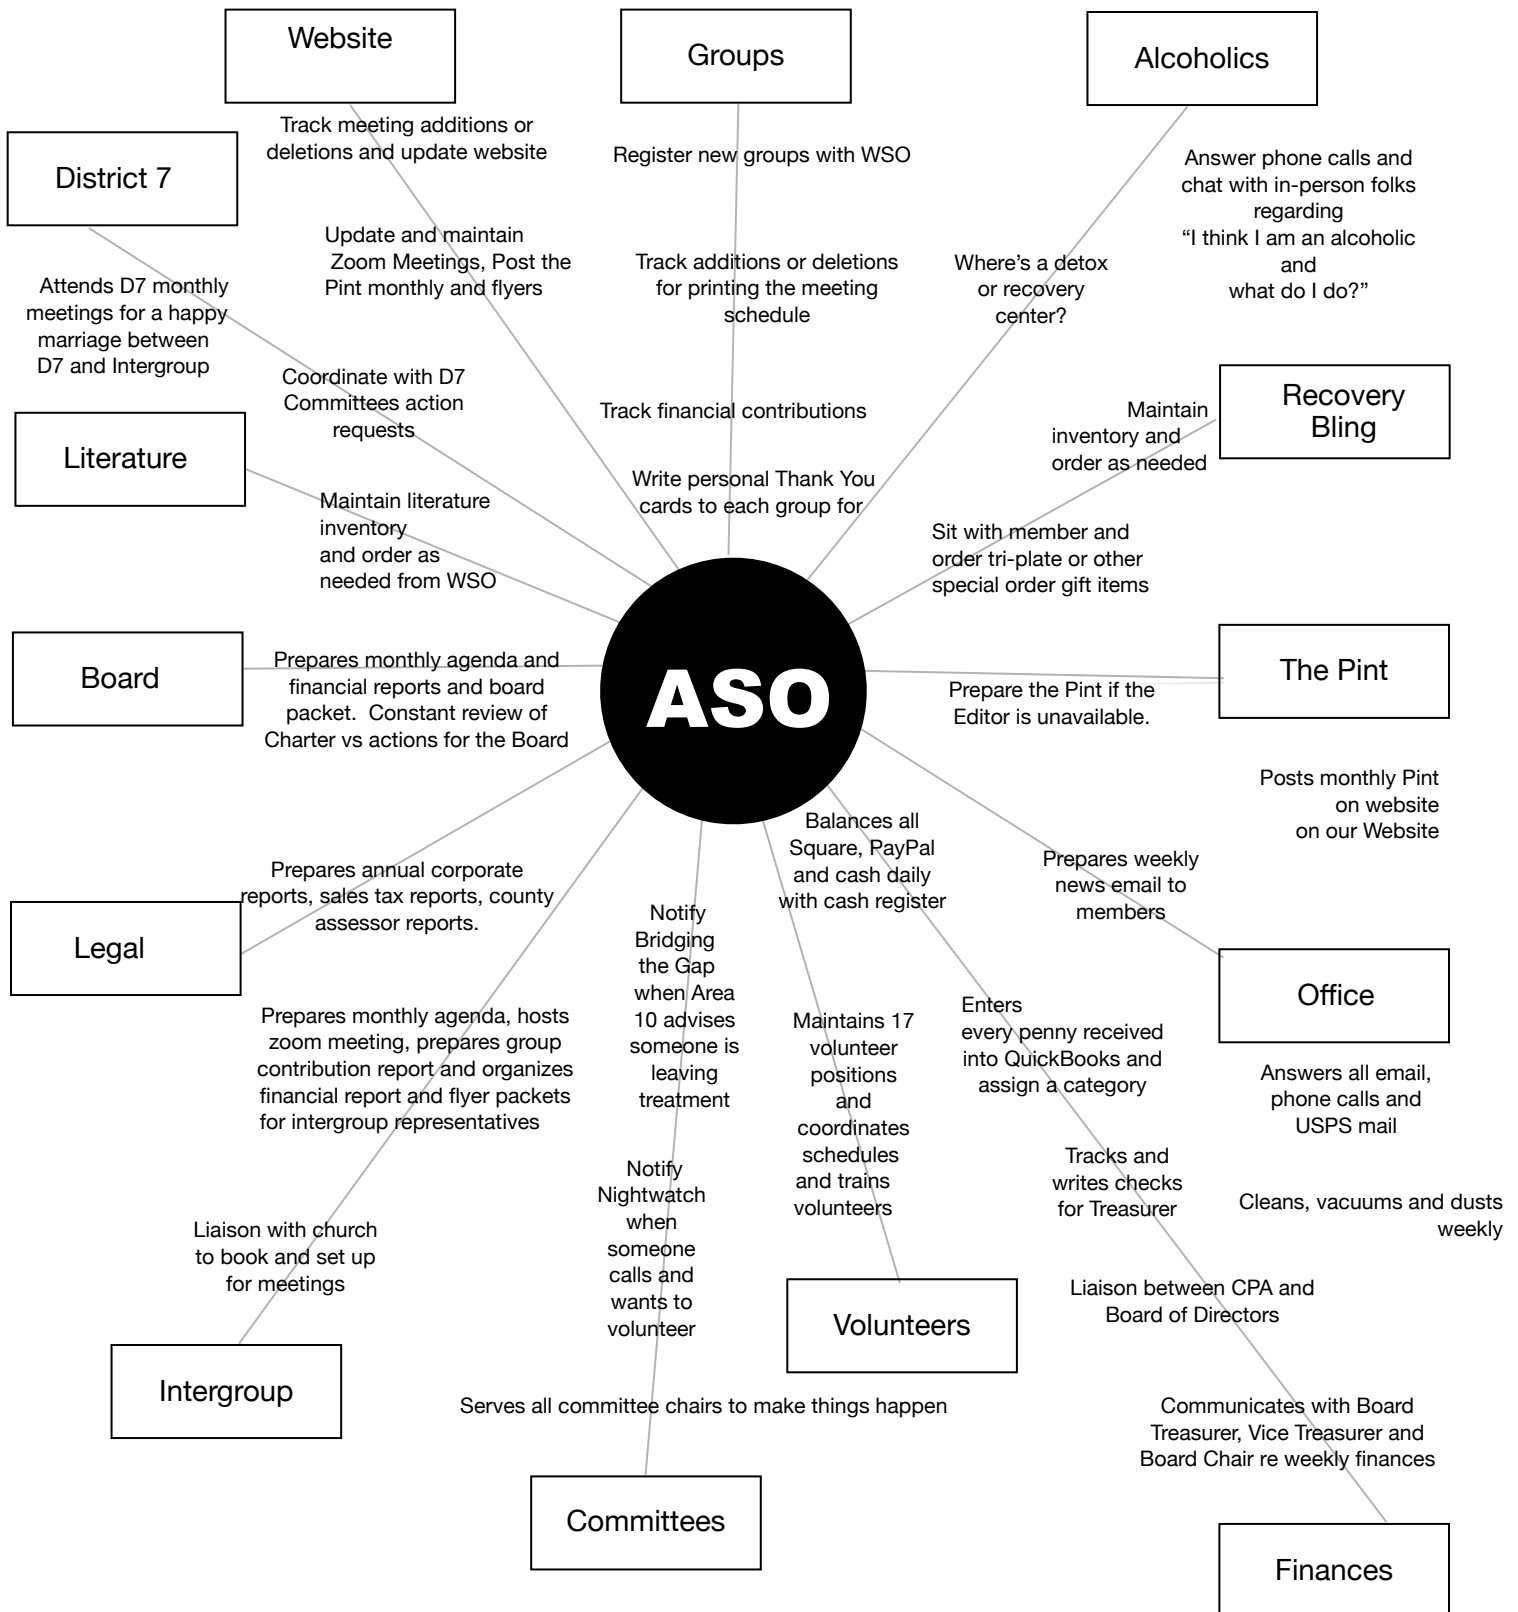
Website

Groups

Alcoholics

Track meeting additions or deletions and update website

Register new groups with WSO

Answer phone calls and chat with in-person folks regarding "I think I am an alcoholic and what do I do?"

District 7

Update and maintain Zoom Meetings, Post the Pint monthly and flyers

Track additions or deletions for printing the meeting schedule

Where's a detox or recovery center?

Attends D7 monthly meetings for a happy marriage between D7 and Intergroup

Coordinate with D7 Committees action requests

Track financial contributions

Recovery Bling

Maintain inventory and order as needed

Literature

Write personal Thank You cards to each group for

Maintain literature inventory and order as needed from WSO

Sit with member and order tri-plate or other special order gift items

Board

ASO

The Pint

Prepares monthly agenda and financial reports and board packet. Constant review of Charter vs actions for the Board

Prepare the Pint if the Editor is unavailable.

Posts monthly Pint on website on our Website

Balances all Square, PayPal and cash daily with cash register

Prepares weekly news email to members

Prepares annual corporate reports, sales tax reports, county assessor reports.

Legal

Notify Bridging the Gap when Area 10 advises someone is leaving treatment

Office

Enters every penny received into QuickBooks and assign a category

Maintains 17 volunteer positions and coordinates schedules and trains volunteers

Prepares monthly agenda, hosts zoom meeting, prepares group contribution report and organizes financial report and flyer packets for intergroup representatives

Answers all email, phone calls and USPS mail

Tracks and writes checks for Treasurer

Notify Nightwatch when someone calls and wants to volunteer

Cleans, vacuums and dusts weekly

Liaison with church to book and set up for meetings

Liaison between CPA and Board of Directors

Volunteers

Intergroup

Serves all committee chairs to make things happen

Communicates with Board Treasurer, Vice Treasurer and Board Chair re weekly finances

Committees

Finances